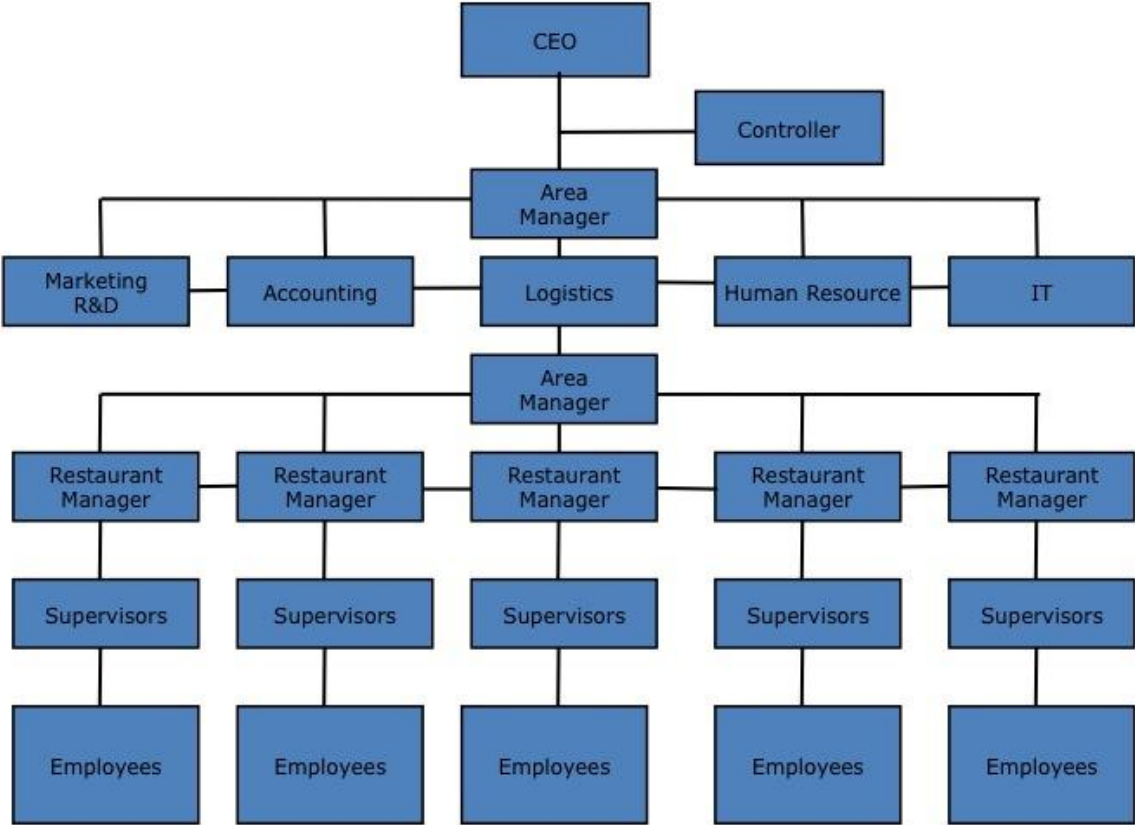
CEO

Controller

Area Manager

Marketing R&D

Accounting

Logistics

Human Resource

IT

Area Manager

Restaurant Manager

Restaurant Manager

Restaurant Manager

Restaurant Manager

Restaurant Manager

Supervisors

Supervisors

Supervisors

Supervisors

Supervisors

Employees

Employees

Employees

Employees

Employees